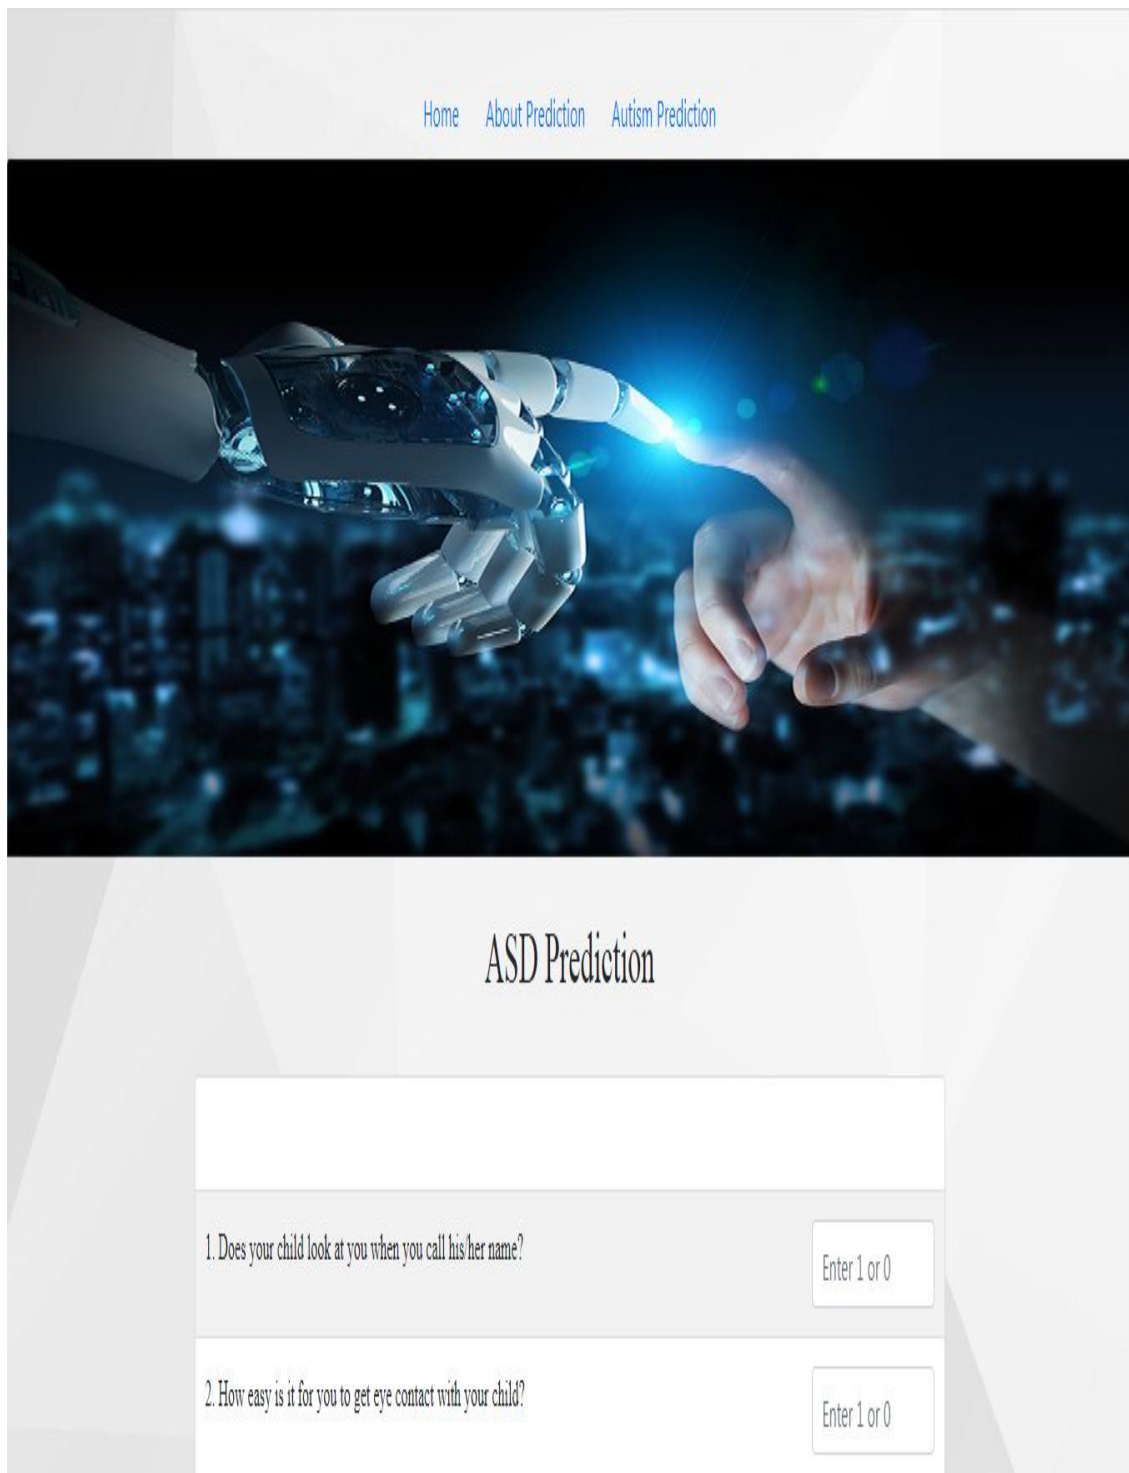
Home About Prediction Autism Prediction

ASD Prediction

1. Does your child look at you when you call his/her name?

Enter 1 or 0

2. How easy is it for you to get eye contact with your child?

Enter 1 or 0